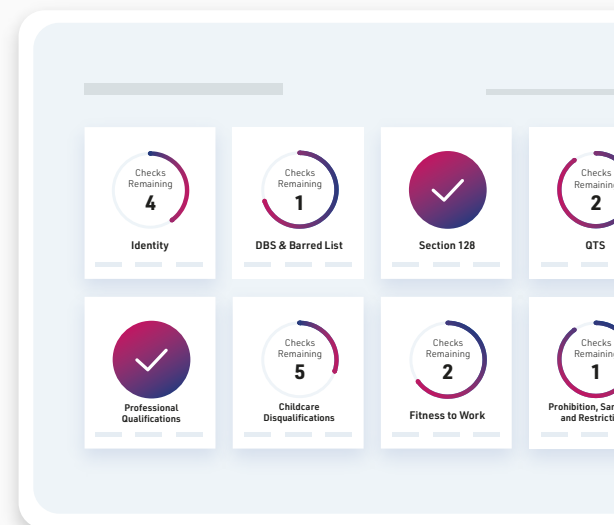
Checks Remaining
4
Identity

Checks Remaining
1
DBS & Barred List

Section 128

Checks Remainin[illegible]
2
QTS

Professional Qualifications

Checks Remaining
5
Childcare Disqualifications

Checks Remaining
2
Fitness to Work

Checks Remainin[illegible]
1
Prohibition, San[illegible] and Restricti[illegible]